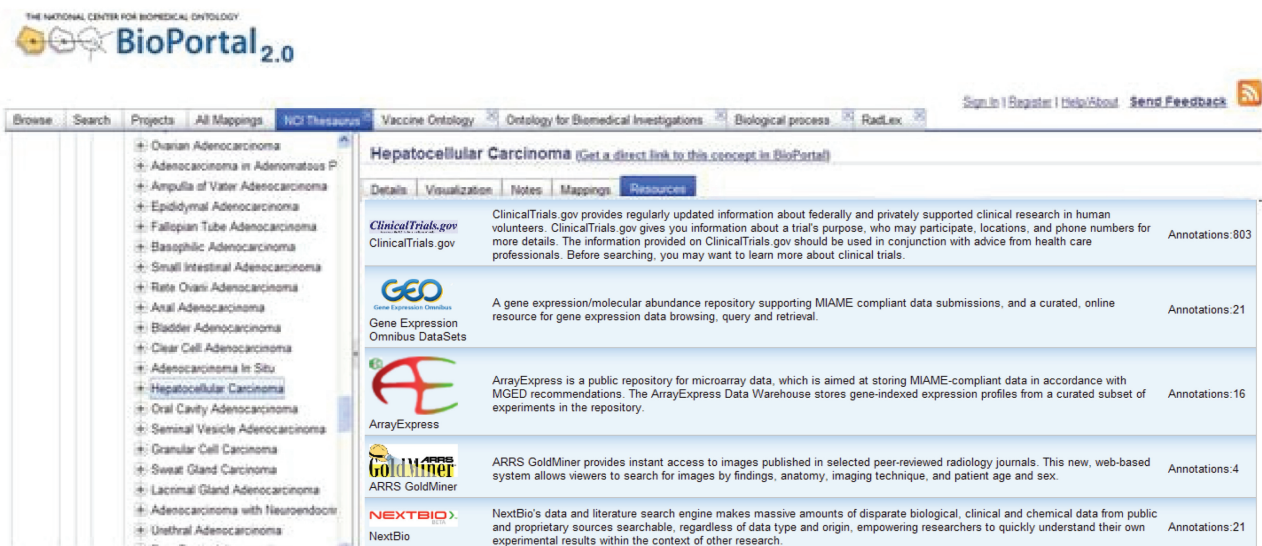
THE NATIONAL CENTER FOR BIOMEDICAL ONTOLOGY
BioPortal 2.0

Sign In | Register | Help/About Send Feedback

Browse | Search | Projects | All Mappings | NCI Thesaurus | Vaccine Ontology | Ontology for Biomedical Investigations | Biological process | RadLex

Ovarian Adenocarcinoma
Adenocarcinoma in Adenomatous P
Ampulla of Vater Adenocarcinoma
Epididymal Adenocarcinoma
Fallopian Tube Adenocarcinoma
Basophilic Adenocarcinoma
Small Intestinal Adenocarcinoma
Rete Ovarii Adenocarcinoma
Anal Adenocarcinoma
Bladder Adenocarcinoma
Clear Cell Adenocarcinoma
Adenocarcinoma In Situ
Hepatocellular Carcinoma
Oral Cavity Adenocarcinoma
Seminal Vesicle Adenocarcinoma
Granular Cell Carcinoma
Sweat Gland Carcinoma
Lacrimal Gland Adenocarcinoma
Adenocarcinoma with Neuroendocr
Urethral Adenocarcinoma

Hepatocellular Carcinoma (Get a direct link to this concept in BioPortal)

Details | Visualization | Notes | Mappings | Resources

ClinicalTrials.gov
ClinicalTrials.gov
ClinicalTrials.gov provides regularly updated information about federally and privately supported clinical research in human volunteers. ClinicalTrials.gov gives you information about a trial's purpose, who may participate, locations, and phone numbers for more details. The information provided on ClinicalTrials.gov should be used in conjunction with advice from health care professionals. Before searching, you may want to learn more about clinical trials.
Annotations:803

GEO
Gene Expression Omnibus
Gene Expression Omnibus DataSets
A gene expression/molecular abundance repository supporting MIAME compliant data submissions, and a curated, online resource for gene expression data browsing, query and retrieval.
Annotations:21

ArrayExpress
ArrayExpress is a public repository for microarray data, which is aimed at storing MIAME-compliant data in accordance with MGED recommendations. The ArrayExpress Data Warehouse stores gene-indexed expression profiles from a curated subset of experiments in the repository.
Annotations:16

ARRS GoldMiner
ARRS GoldMiner
ARRS GoldMiner provides instant access to images published in selected peer-reviewed radiology journals. This new, web-based system allows viewers to search for images by findings, anatomy, imaging technique, and patient age and sex.
Annotations:4

NEXTBIO
NextBio
NextBio's data and literature search engine makes massive amounts of disparate biological, clinical and chemical data from public and proprietary sources searchable, regardless of data type and origin, empowering researchers to quickly understand their own experimental results within the context of other research.
Annotations:21